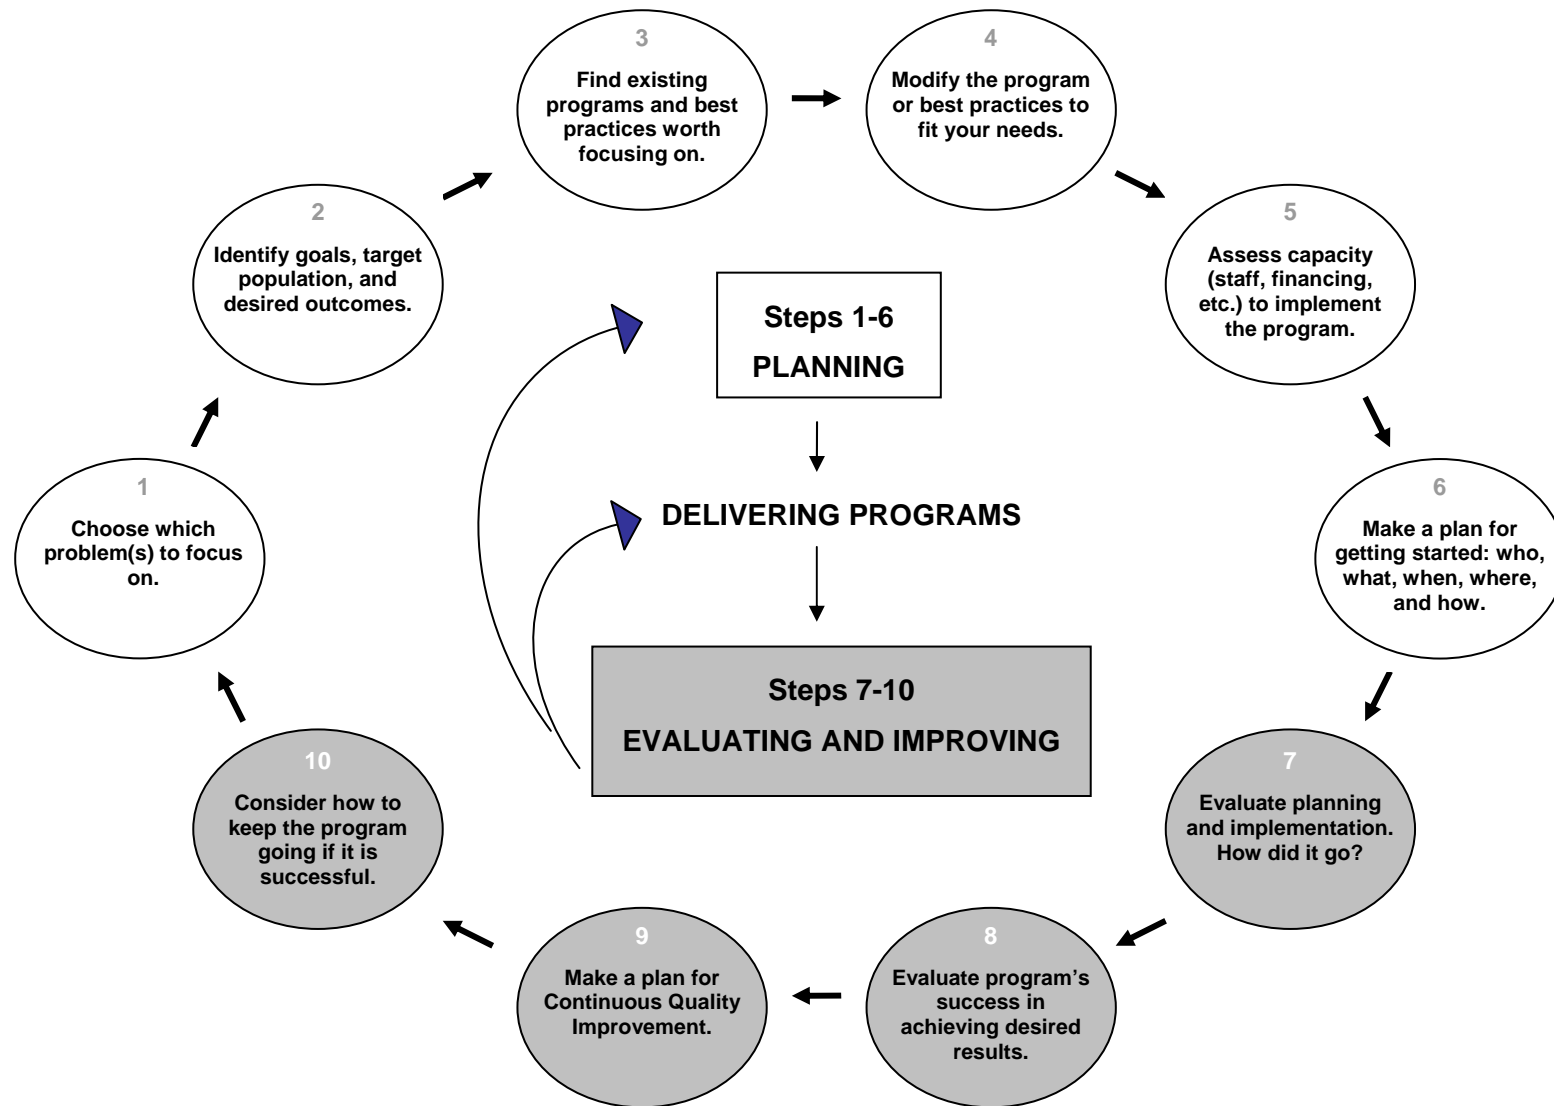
1
Choose which problem(s) to focus on.

2
Identify goals, target population, and desired outcomes.

3
Find existing programs and best practices worth focusing on.

4
Modify the program or best practices to fit your needs.

5
Assess capacity (staff, financing, etc.) to implement the program.

6
Make a plan for getting started: who, what, when, where, and how.

7
Evaluate planning and implementation. How did it go?

8
Evaluate program's success in achieving desired results.

9
Make a plan for Continuous Quality Improvement.

10
Consider how to keep the program going if it is successful.

Steps 1-6
PLANNING

DELIVERING PROGRAMS

Steps 7-10
EVALUATING AND IMPROVING